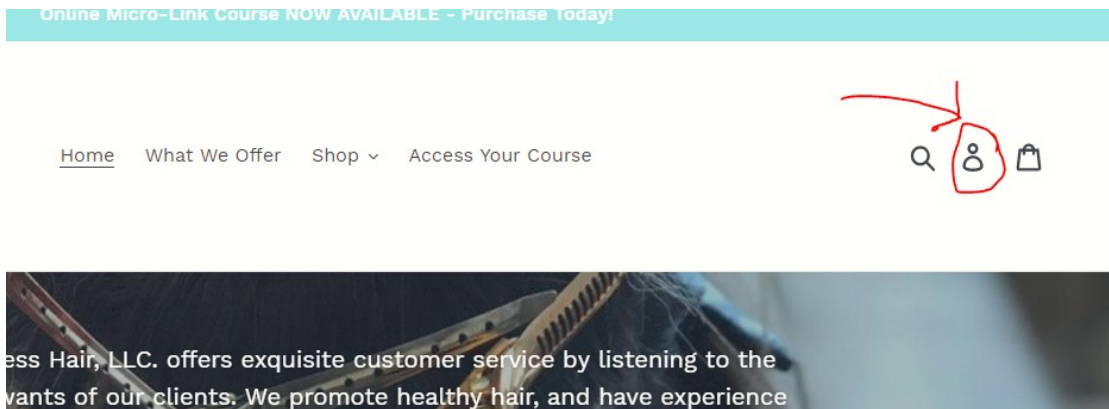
Online Micro-Link Course NOW AVAILABLE - Purchase Today!

Home What We Offer Shop Access Your Course

ess Hair, LLC. offers exquisite customer service by listening to the vants of our clients. We promote healthy hair, and have experience